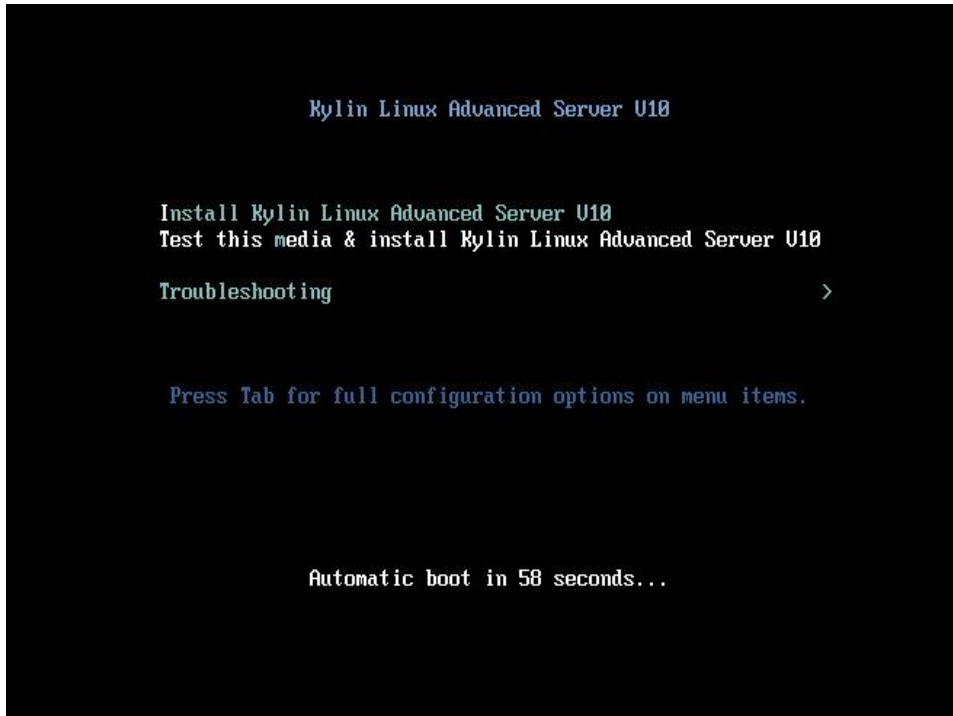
Kylin Linux Advanced Server V10

Install Kylin Linux Advanced Server V10
Test this media & install Kylin Linux Advanced Server V10

Troubleshooting >

Press Tab for full configuration options on menu items.

Automatic boot in 58 seconds...